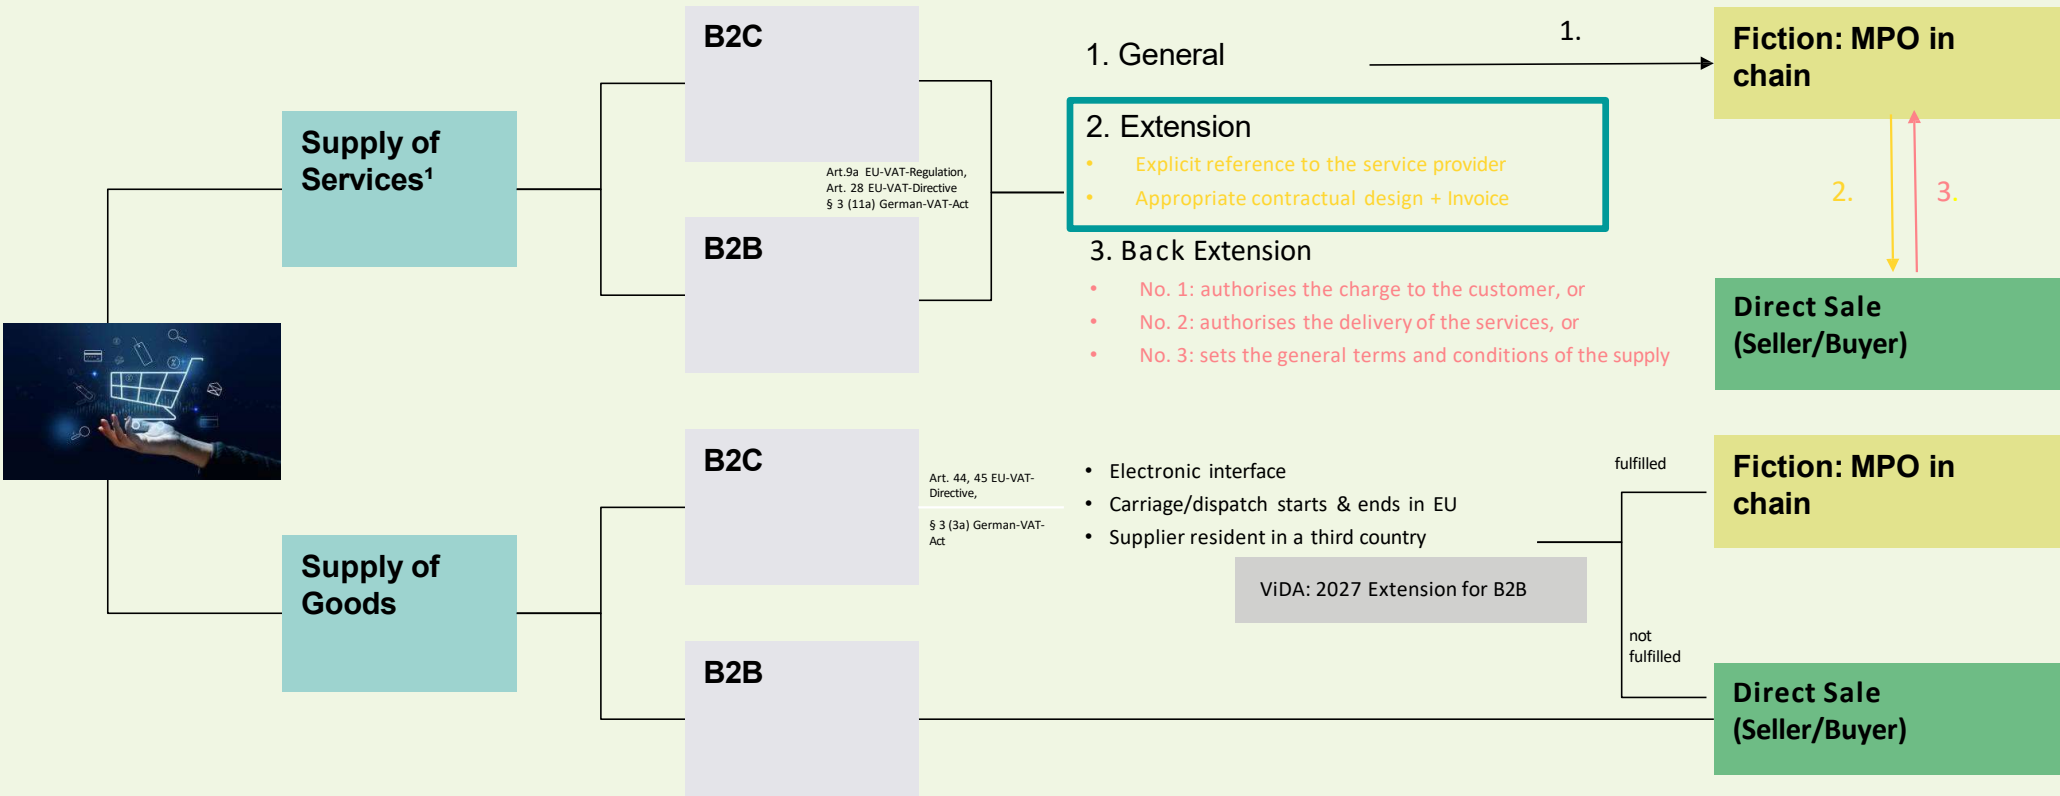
Supply of Services¹

B2C

B2B

Art.9a EU-VAT-Regulation, Art. 28 EU-VAT-Directive § 3 (11a) German-VAT-Act

1. General

1.

Fiction: MPO in chain

2. Extension

- Explicit reference to the service provider
- Appropriate contractual design + Invoice

2.

3.

3. Back Extension

- No. 1: authorises the charge to the customer, or
- No. 2: authorises the delivery of the services, or
- No. 3: sets the general terms and conditions of the supply

Direct Sale (Seller/Buyer)

Supply of Goods

B2C

B2B

Art. 44, 45 EU-VAT-Directive,

§ 3 (3a) German-VAT-Act

- Electronic interface
- Carriage/dispatch starts & ends in EU
- Supplier resident in a third country

ViDA: 2027 Extension for B2B

fulfilled

Fiction: MPO in chain

not fulfilled

Direct Sale (Seller/Buyer)